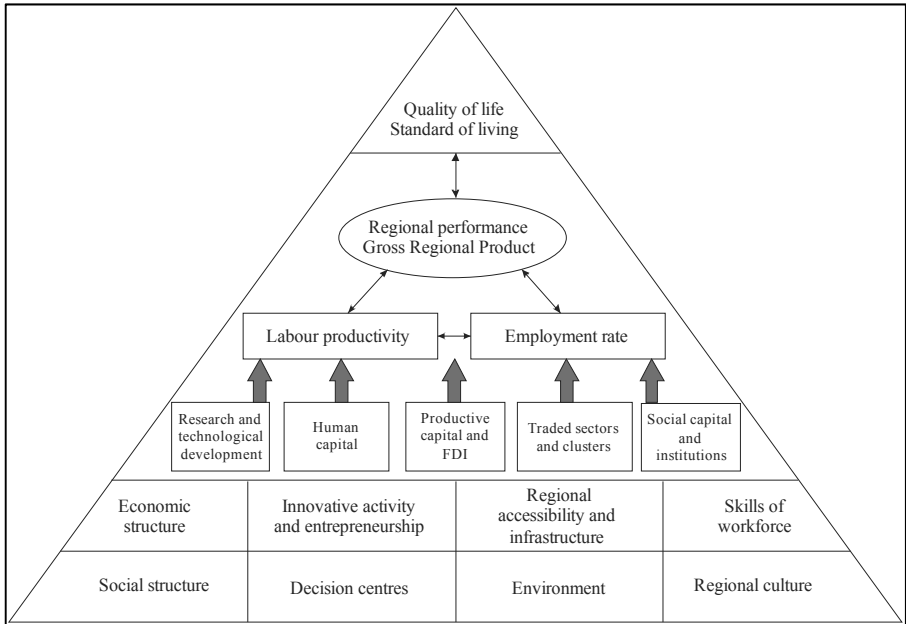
Quality of life
Standard of living

Regional performance
Gross Regional Product

Labour productivity

Employment rate

Research and technological development

Human capital

Productive capital and FDI

Traded sectors and clusters

Social capital and institutions

Economic structure

Innovative activity and entrepreneurship

Regional accessibility and infrastructure

Skills of workforce

Social structure

Decision centres

Environment

Regional culture